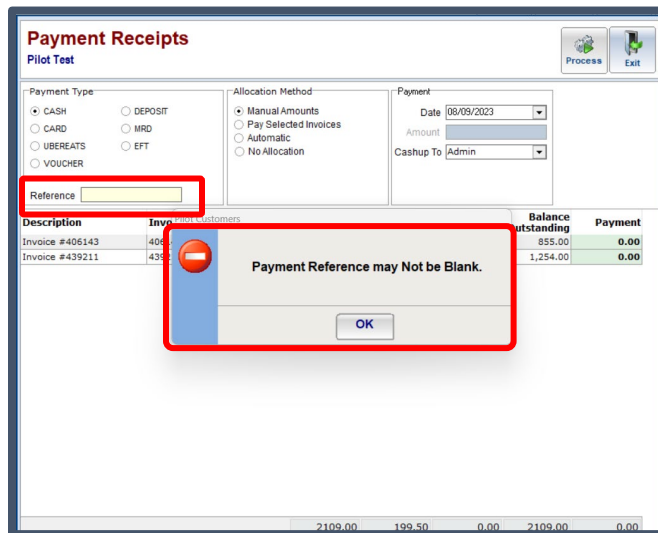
Payment Receipts
Pilot Test

Process
Exit

Payment Type
CASH
DEPOSIT
CARD
MRD
UBEREATS
EFT
VOUCHER

Reference

Allocation Method
Manual Amounts
Pay Selected Invoices
Automatic
No Allocation

Payment
Date 08/09/2023
Amount
Cashup To Admin

| Description | Invo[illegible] | Balance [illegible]utstanding | Payment |
|---|---|---|---|
| Invoice #406143 | 406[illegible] | 855.00 | 0.00 |
| Invoice #439211 | 439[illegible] | 1,254.00 | 0.00 |

Pilot Customers

Payment Reference may Not be Blank.

OK

2109.00 199.50 0.00 2109.00 0.00